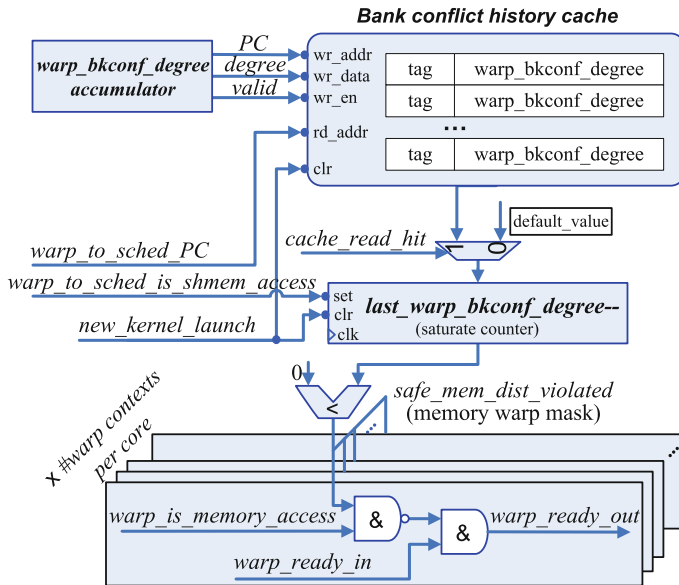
Bank conflict history cache

warp_bkconf_degree accumulator

PC
degree
valid

wr_addr
wr_data
wr_en
rd_addr
clr

| tag | warp_bkconf_degree |
|---|---|
| tag | warp_bkconf_degree |
| ... | |
| tag | warp_bkconf_degree |

default_value

cache_read_hit

1 0

warp_to_sched_PC
warp_to_sched_is_shmem_access
new_kernel_launch

set
clr
clk

last_warp_bkconf_degree--
(saturate counter)

0

<

safe_mem_dist_violated
(memory warp mask)

x #warp contexts per core

...

warp_is_memory_access

&

&

warp_ready_out

warp_ready_in